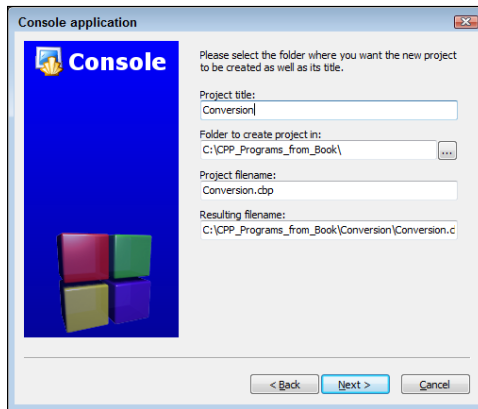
Console application

Console

Please select the folder where you want the new project to be created as well as its title.

Project title:

Conversion

Folder to create project in:

C:\CPP_Programs_from_Book\

...

Project filename:

Conversion.cbp

Resulting filename:

C:\CPP_Programs_from_Book\Conversion\Conversion.c

< Back

Next >

Cancel